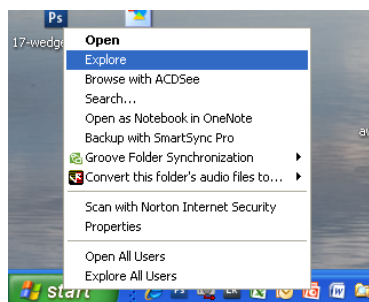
Ps
17-wedge
Open
Explore
Browse with ACDSee
Search...
Open as Notebook in OneNote
Backup with SmartSync Pro
Groove Folder Synchronization
Convert this folder's audio files to...
Scan with Norton Internet Security
Properties
Open All Users
Explore All Users
start